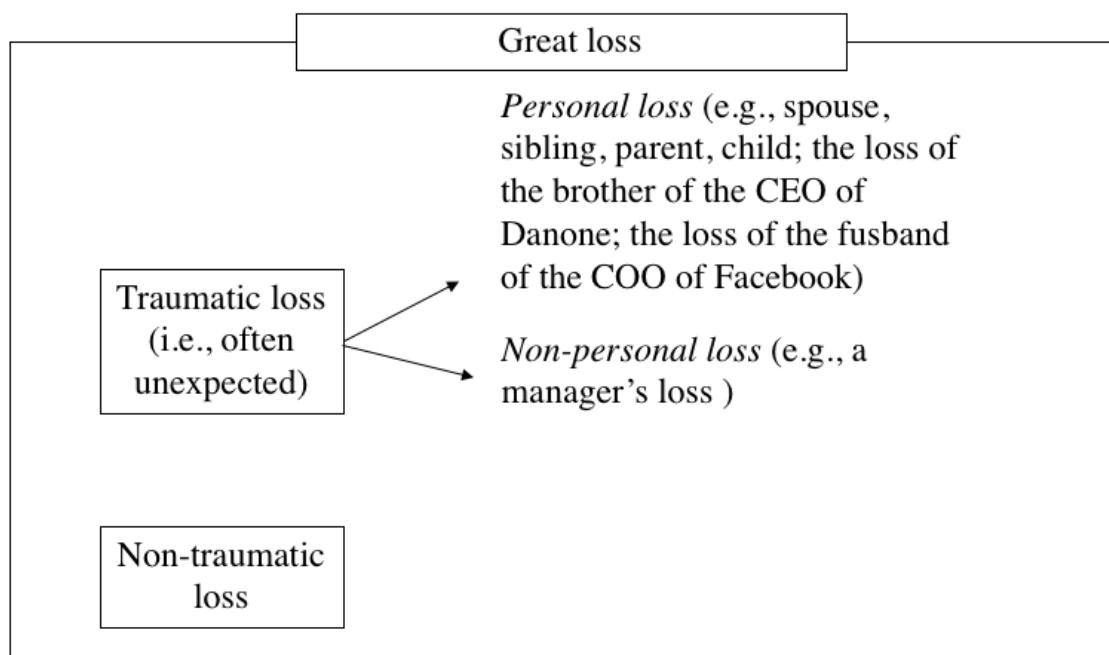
Great loss

Traumatic loss (i.e., often unexpected)

Personal loss (e.g., spouse, sibling, parent, child; the loss of the brother of the CEO of Danone; the loss of the fusband of the COO of Facebook)

Non-personal loss (e.g., a manager's loss )

Non-traumatic loss